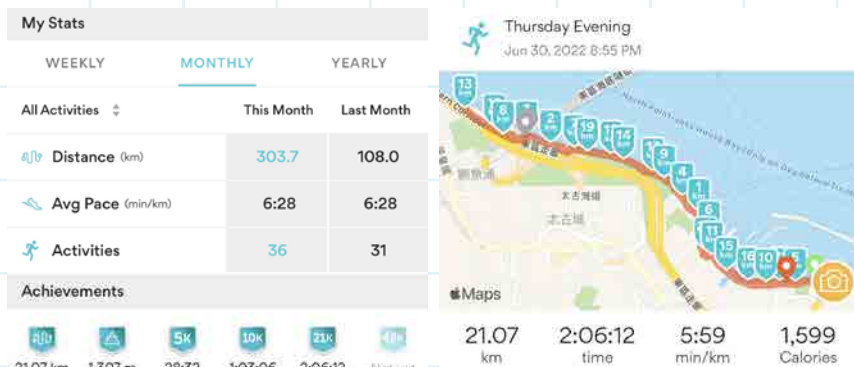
My Stats

WEEKLY MONTHLY YEARLY

| All Activities | This Month | Last Month |
|---|---|---|
| Distance (km) | 303.7 | 108.0 |
| Avg Pace (min/km) | 6:28 | 6:28 |
| Activities | 36 | 31 |

Achievements

5K 10K 21K

Thursday Evening
Jun 30, 2022 8:55 PM

13 8 2 19 14 9 4 1 6 11 15 16 10

太古灣道

太古城

Maps

21.07 km

2:06:12 time

5:59 min/km

1,599 Calories